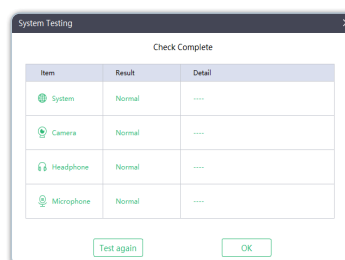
System Testing

Check Complete

| Item | Result | Detail |
|---|---|---|
| System | Normal | ---- |
| Camera | Normal | ---- |
| Headphone | Normal | ---- |
| Microphone | Normal | ---- |

Test again

OK